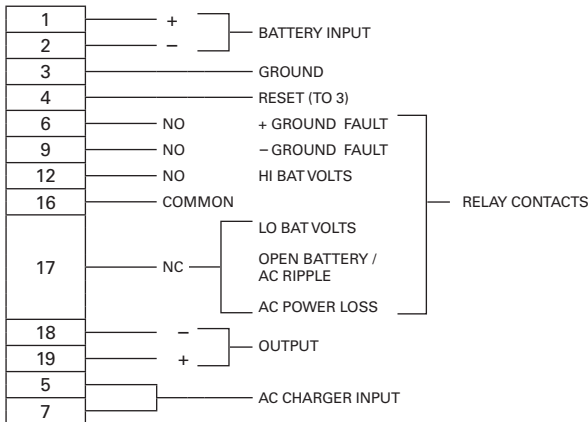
1 +
2 –
BATTERY INPUT
3 GROUND
4 RESET (TO 3)
6 NO + GROUND FAULT
9 NO – GROUND FAULT
12 NO HI BAT VOLTS
16 COMMON
RELAY CONTACTS
17 NC
LO BAT VOLTS
OPEN BATTERY / AC RIPPLE
AC POWER LOSS
18 –
19 +
OUTPUT
5
7
AC CHARGER INPUT